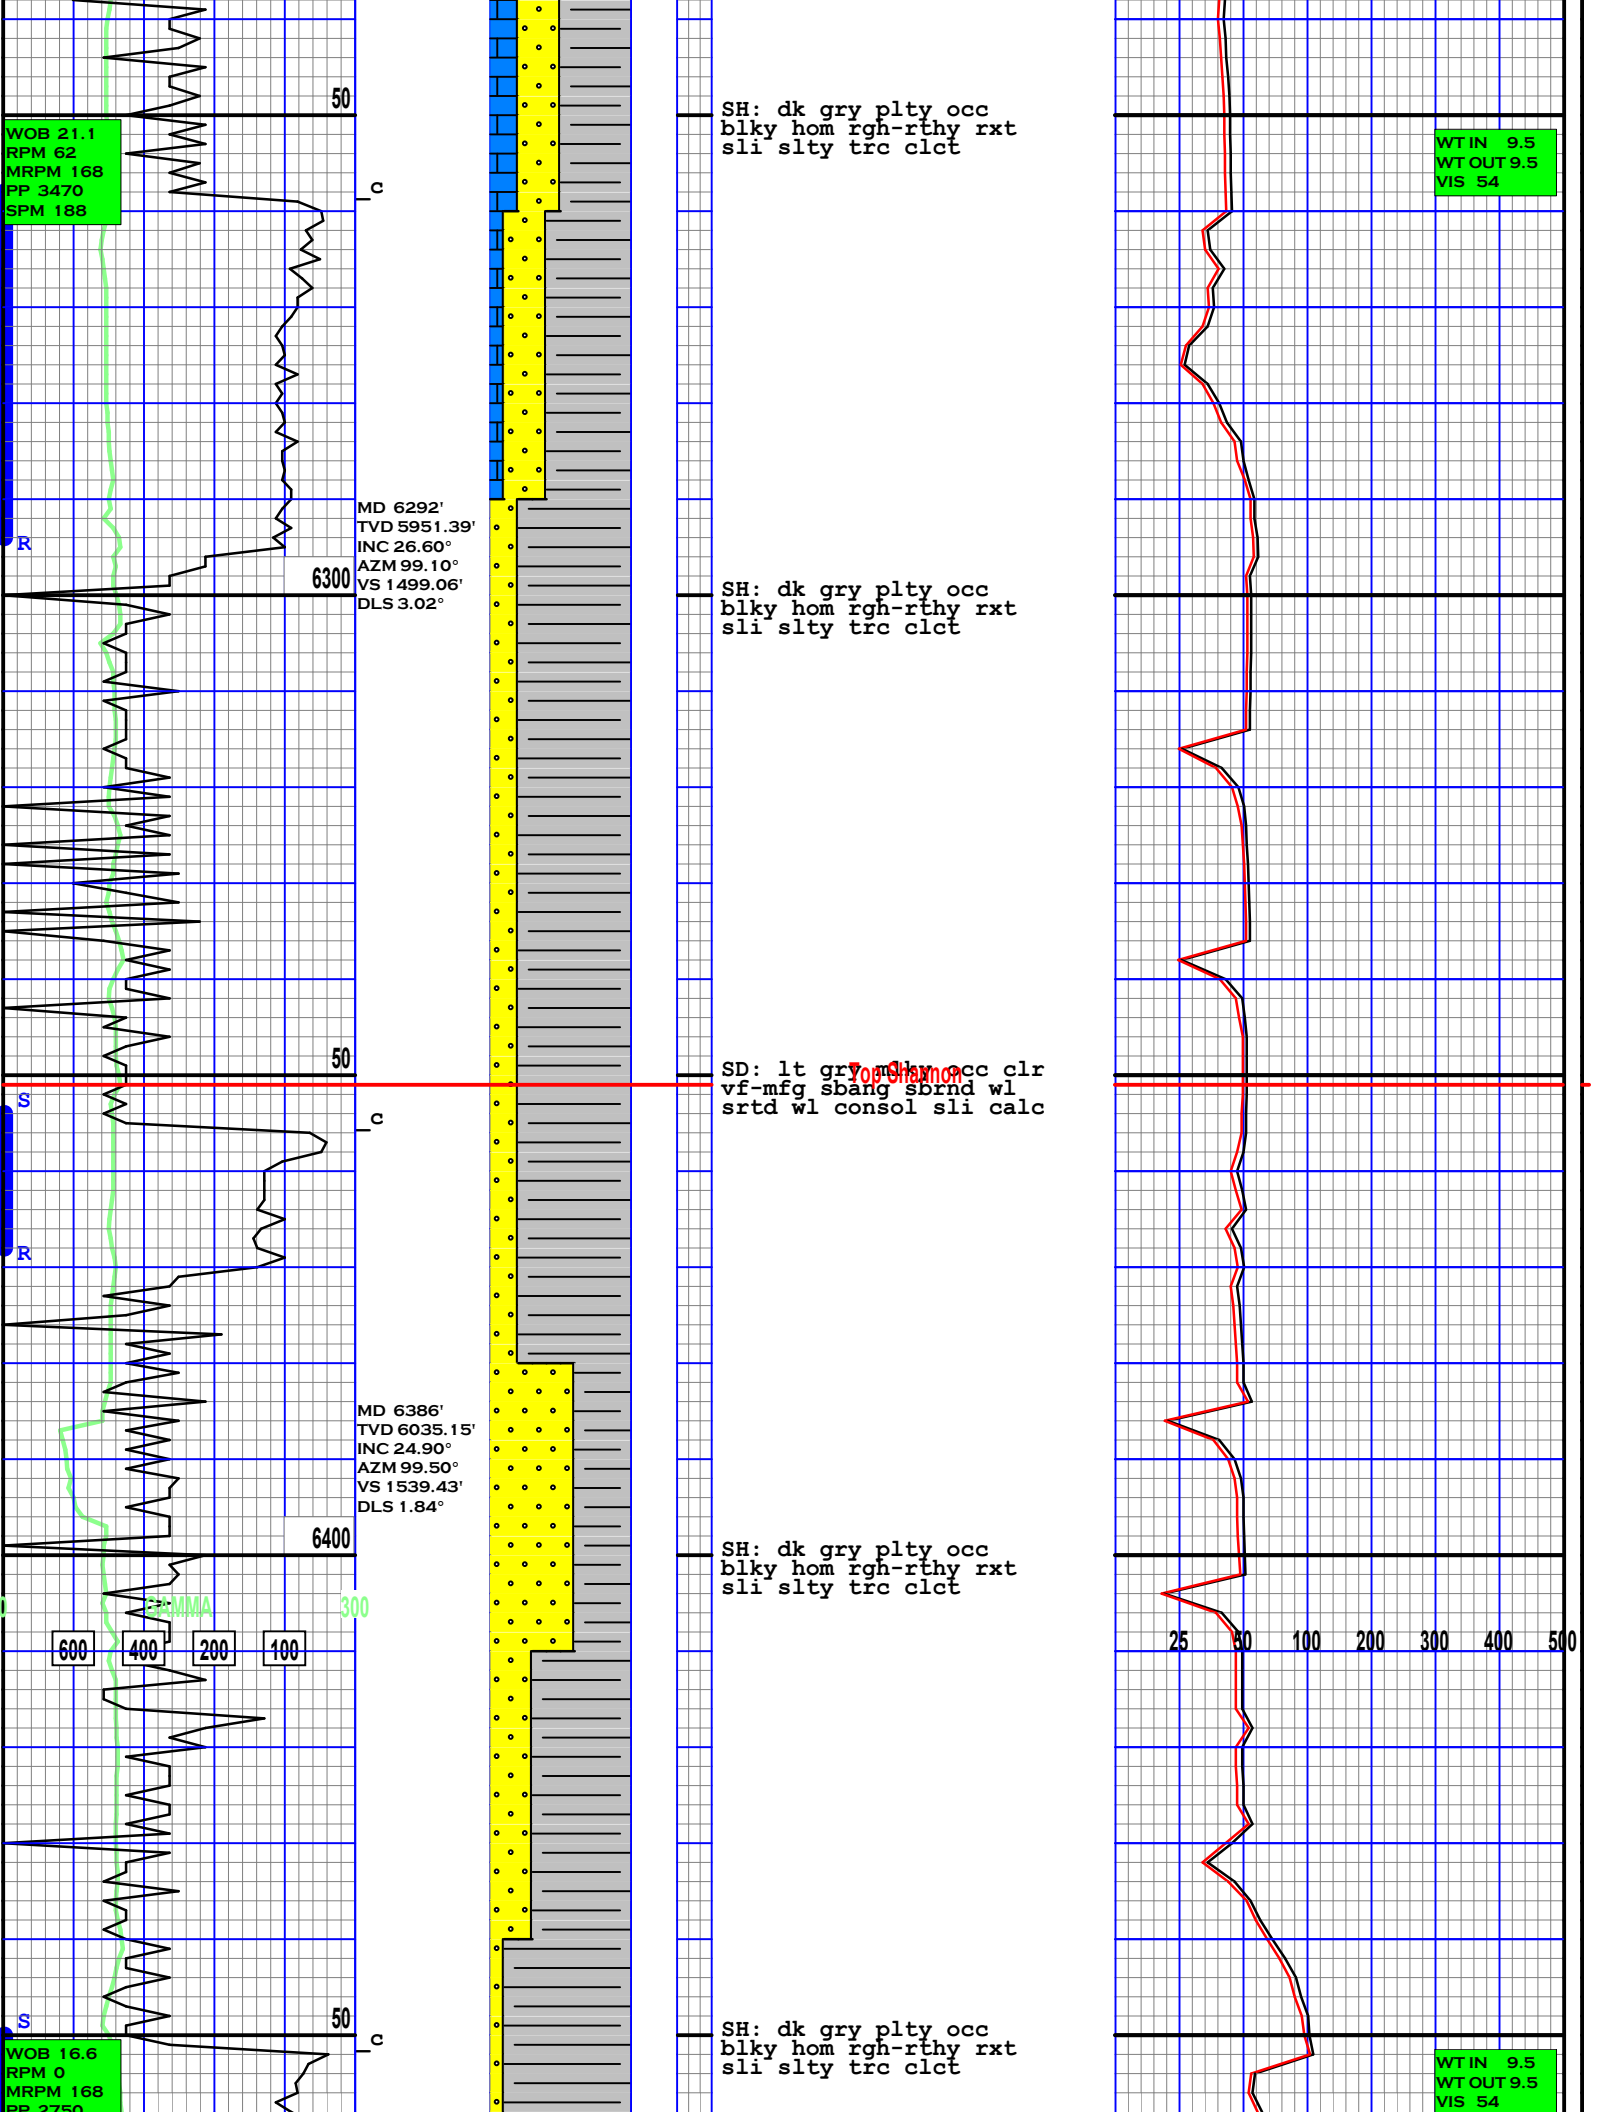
50

WOB 21.1
RPM 62
MRPM 168
PP 3470
SPM 188

c

SH: dk gry plty occ blky hom rgh-rthy rxt sli slty trc clct

WT IN 9.5
WT OUT 9.5
VIS 54

R

MD 6292'
TVD 5951.39'
INC 26.60°
AZM 99.10°
VS 1499.06'
DLS 3.02°

6300

SH: dk gry plty occ blky hom rgh-rthy rxt sli slty trc clct

50

SD: lt gry Top Shannon occ clr vf-mfg sbang sbrnd wl srtd wl consol sli calc

S

c

R

MD 6386'
TVD 6035.15'
INC 24.90°
AZM 99.50°
VS 1539.43'
DLS 1.84°

6400

SH: dk gry plty occ blky hom rgh-rthy rxt sli slty trc clct

0 GAMMA 300

600 400 200 100

25 50 100 200 300 400 500

S

50

c

WOB 16.6
RPM 0
MRPM 168
PP 2750

SH: dk gry plty occ blky hom rgh-rthy rxt sli slty trc clct

WT IN 9.5
WT OUT 9.5
VIS 54